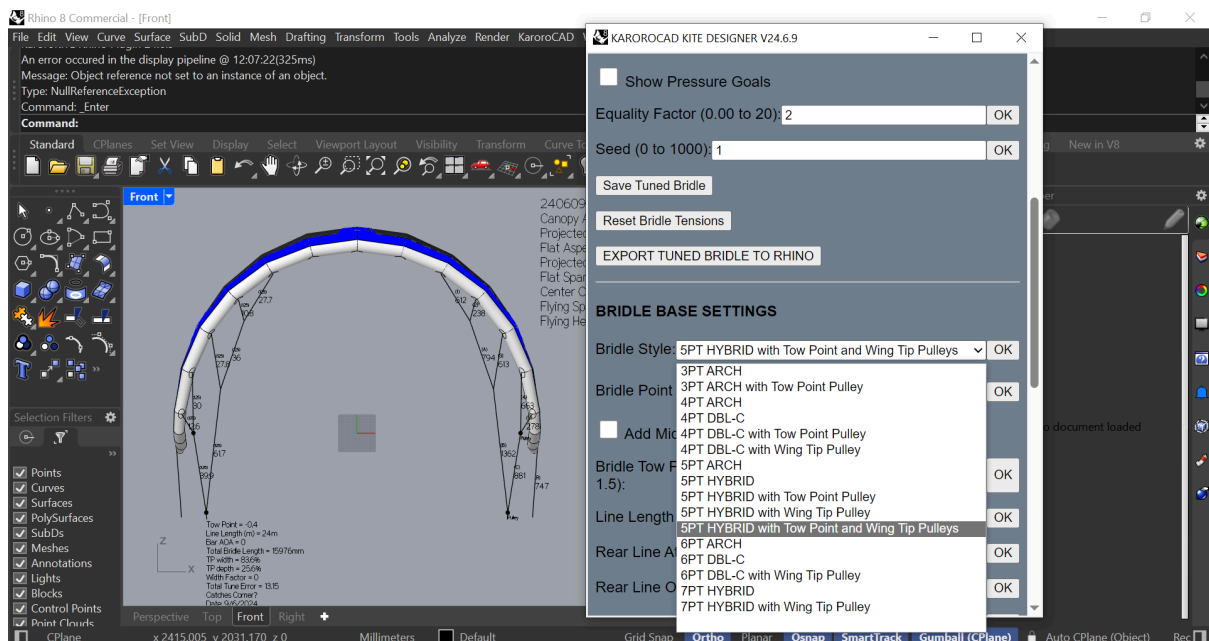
Rhino 8 Commercial - [Front]

File Edit View Curve Surface SubD Solid Mesh Drafting Transform Tools Analyze Render KaroroCAD

An error occured in the display pipeline @ 12:07:22(325ms)
Message: Object reference not set to an instance of an object.
Type: NullReferenceException
Command: _Enter
Command:

Standard CPlanes Set View Display Select Viewport Layout Visibility Transform Curve To

New in V8

Front

240609
Canopy A
Projected
Flat Aspe
Projected
Flat Span
Center C
Flying Sp
Flying He

27.7
108
36
27.8
30
26
617
899
612
238
794
613
853
1362
881
747

Tow Point = -0.4
Line Length (m) = 24m
Bar AOA = 0
Total Bridle Length = 15976mm
TP width = 83.6%
TP depth = 25.6%
Width Factor = 0
Total Tune Error = 13.15
Catches Corner?
Date 9/6/2024

Selection Filters

Points
Curves
Surfaces
PolySurfaces
SubDs
Meshes
Annotations
Lights
Blocks
Control Points
Point Clouds

Perspective Top Front Right

CPlane x 2415.005 y 2031.170 z 0 Millimeters Default Grid Snap Ortho Planar Osnap SmartTrack Gumball (CPlane) Auto CPlane (Object) Rec

o document loaded

KARORОCAD KITE DESIGNER V24.6.9

Show Pressure Goals

Equality Factor (0.00 to 20): 2 OK

Seed (0 to 1000): 1 OK

Save Tuned Bridle

Reset Bridle Tensions

EXPORT TUNED BRIDLE TO RHINO

BRIDLE BASE SETTINGS

Bridle Style: 5PT HYBRID with Tow Point and Wing Tip Pulleys OK

Bridle Point OK

Add Mid

Bridle Tow P
1.5): OK

Line Length OK

Rear Line A OK

Rear Line O OK

3PT ARCH
3PT ARCH with Tow Point Pulley
4PT ARCH
4PT DBL-C
4PT DBL-C with Tow Point Pulley
4PT DBL-C with Wing Tip Pulley
5PT ARCH
5PT HYBRID
5PT HYBRID with Tow Point Pulley
5PT HYBRID with Wing Tip Pulley
5PT HYBRID with Tow Point and Wing Tip Pulleys
6PT ARCH
6PT DBL-C
6PT DBL-C with Wing Tip Pulley
7PT HYBRID
7PT HYBRID with Wing Tip Pulley